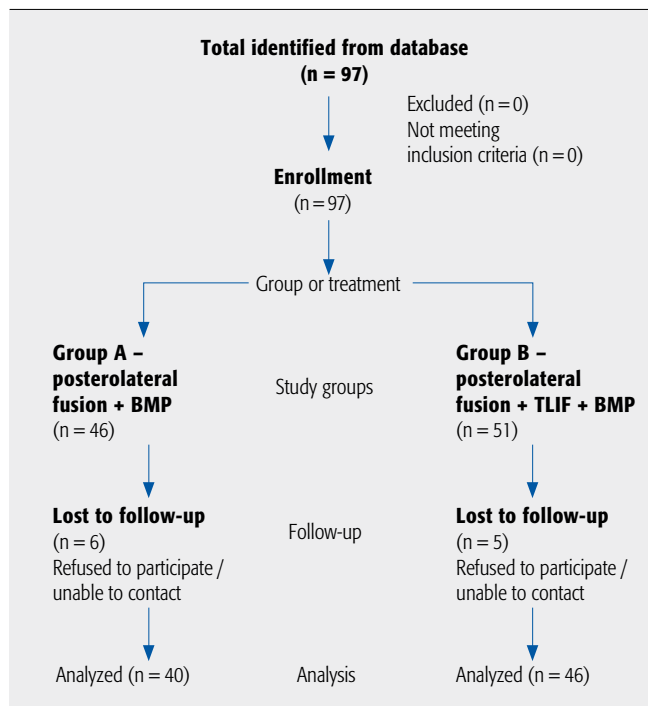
**Total identified from database (n = 97)**

Excluded (n = 0)
Not meeting inclusion criteria (n = 0)

**Enrollment**
(n = 97)

Group or treatment

**Group A – posterolateral fusion + BMP**
(n = 46)

Study groups

**Group B – posterolateral fusion + TLIF + BMP**
(n = 51)

**Lost to follow-up**
(n = 6)
Refused to participate / unable to contact

Follow-up

**Lost to follow-up**
(n = 5)
Refused to participate / unable to contact

Analyzed (n = 40)

Analysis

Analyzed (n = 46)